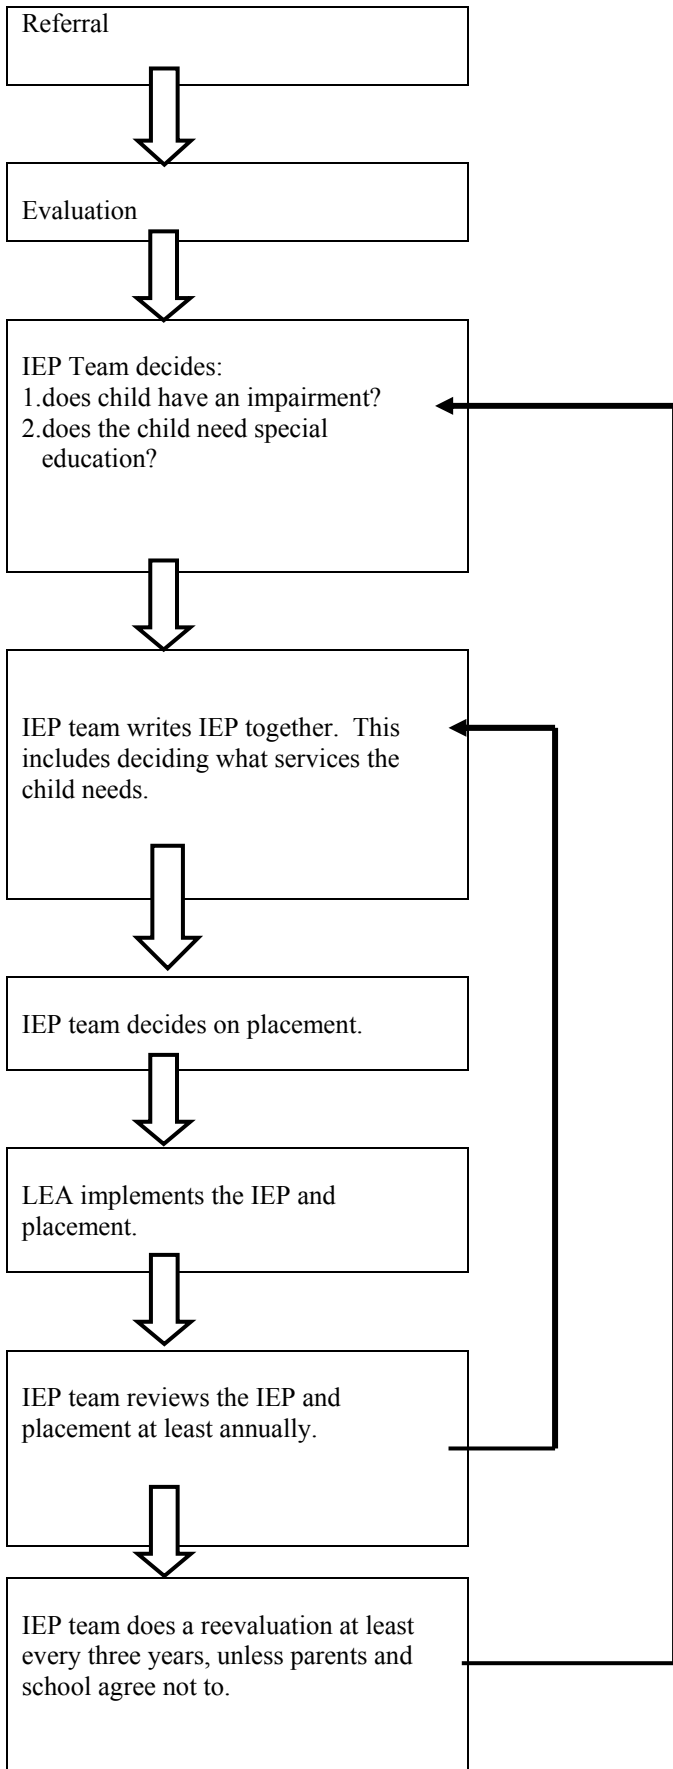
Referral

Evaluation

IEP Team decides:
1.does child have an impairment?
2.does the child need special education?

IEP team writes IEP together. This includes deciding what services the child needs.

IEP team decides on placement.

LEA implements the IEP and placement.

IEP team reviews the IEP and placement at least annually.

IEP team does a reevaluation at least every three years, unless parents and school agree not to.